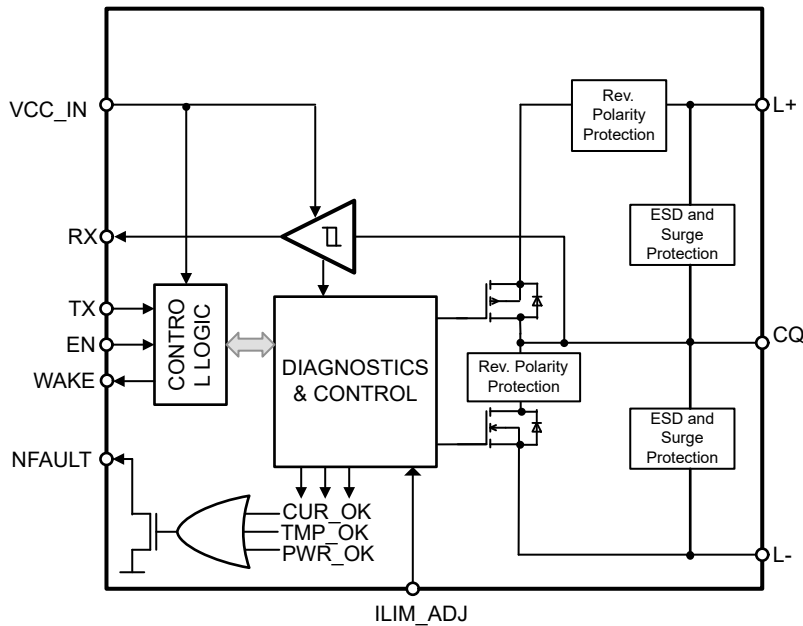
VCC_IN
RX
TX
EN
WAKE
NFAULT
CONTRO L LOGIC
DIAGNOSTICS & CONTROL
CUR_OK
TMP_OK
PWR_OK
ILIM_ADJ
Rev. Polarity Protection
ESD and Surge Protection
Rev. Polarity Protection
ESD and Surge Protection
L+
CQ
L-